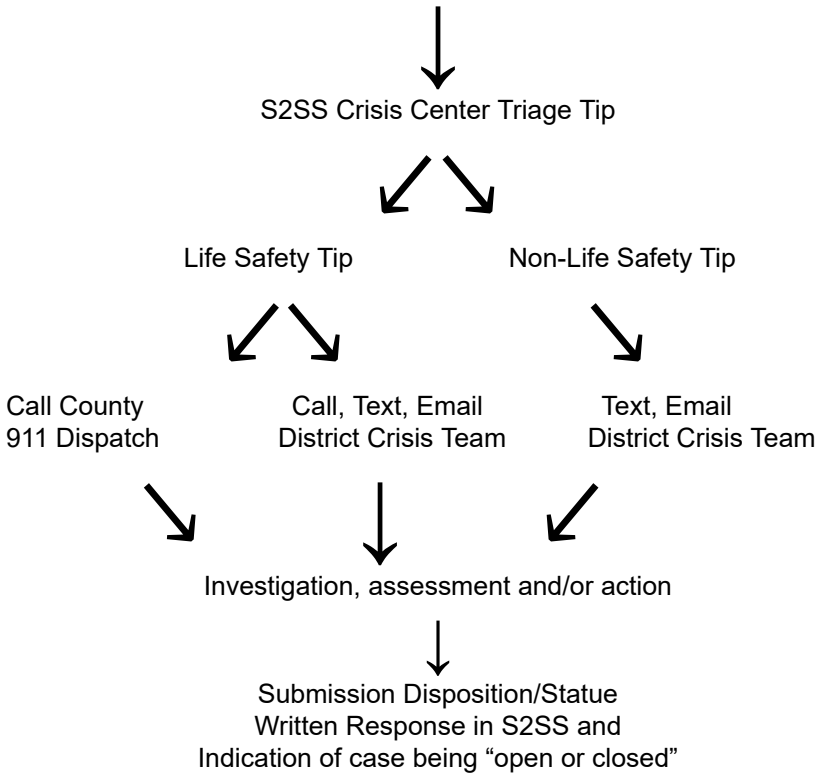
S2SS Crisis Center Triage Tip

Life Safety Tip

Non-Life Safety Tip

Call County 911 Dispatch

Call, Text, Email District Crisis Team

Text, Email District Crisis Team

Investigation, assessment and/or action

Submission Disposition/Statue
Written Response in S2SS and
Indication of case being “open or closed”